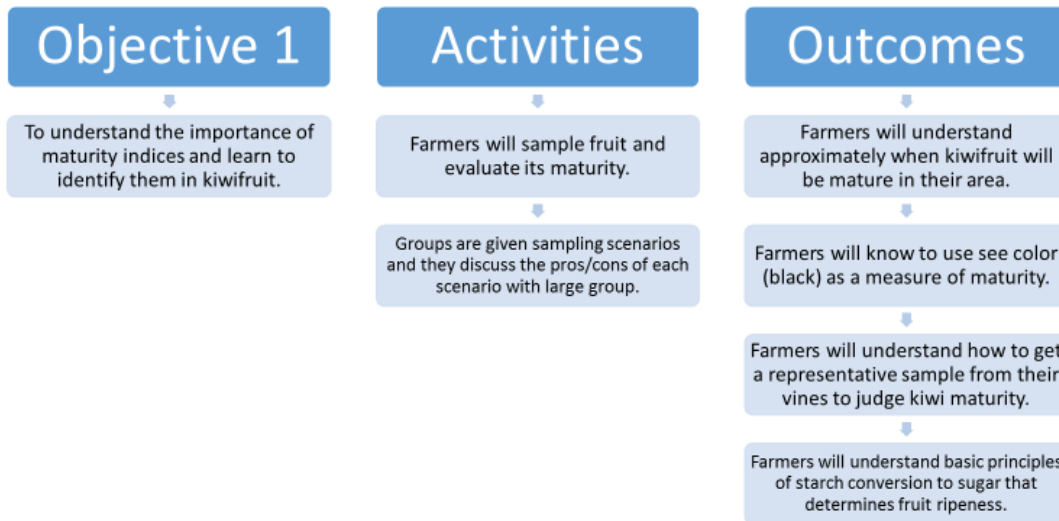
Objective 1

To understand the importance of maturity indices and learn to identify them in kiwifruit.

Activities

Farmers will sample fruit and evaluate its maturity.

Groups are given sampling scenarios and they discuss the pros/cons of each scenario with large group.

Outcomes

Farmers will understand approximately when kiwifruit will be mature in their area.

Farmers will know to use see color (black) as a measure of maturity.

Farmers will understand how to get a representative sample from their vines to judge kiwi maturity.

Farmers will understand basic principles of starch conversion to sugar that determines fruit ripeness.